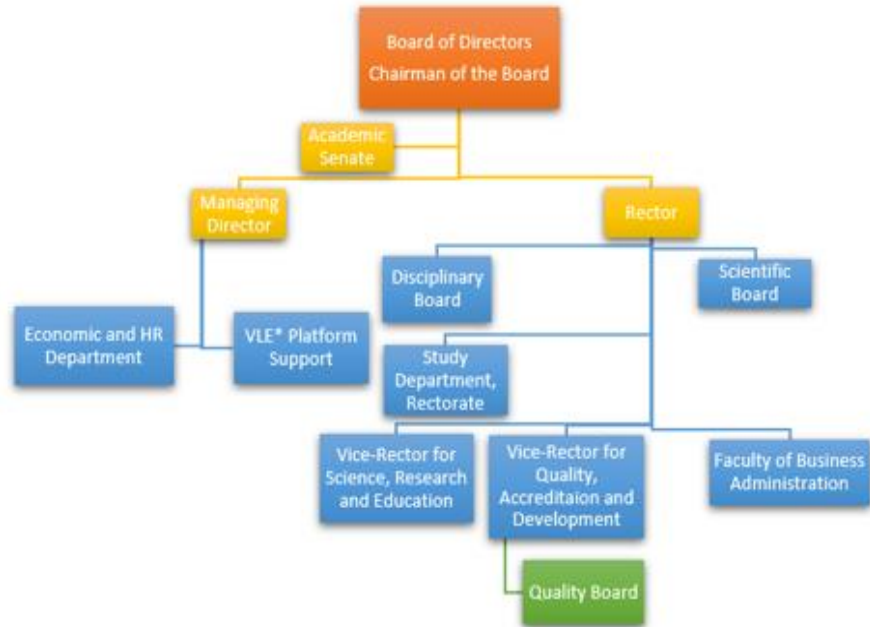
Board of Directors
Chairman of the Board

Academic Senate

Managing Director

Rector

Disciplinary Board

Scientific Board

Economic and HR Department

VLE* Platform Support

Study Department, Rectorate

Vice-Rector for Science, Research and Education

Vice-Rector for Quality, Accreditaion and Development

Faculty of Business Administration

Quality Board